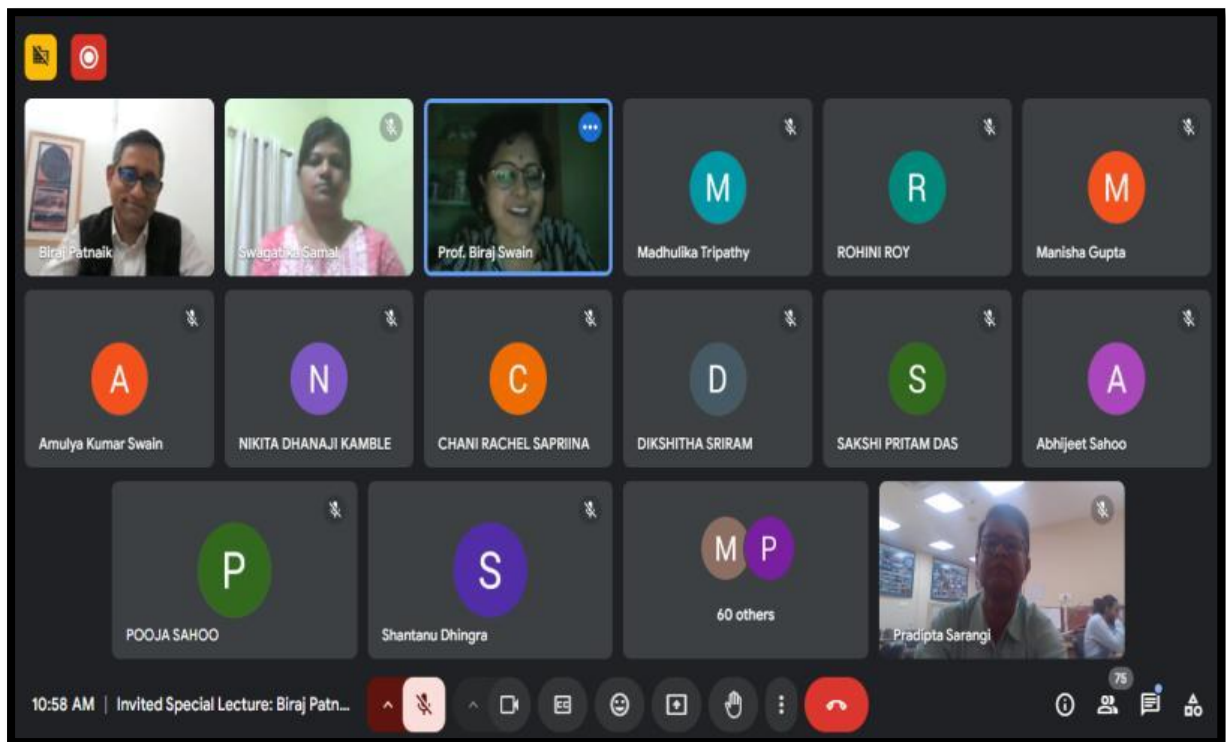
Biraj Patnaik

Swagatika Samal

Prof. Biraj Swain

M
Madhulika Tripathy

R
ROHINI ROY

M
Manisha Gupta

A
Amulya Kumar Swain

N
NIKITA DHANAJI KAMBLE

C
CHANI RACHEL SAPRIINA

D
DIKSHITHA SRIRAM

S
SAKSHI PRITAM DAS

A
Abhijeet Sahoo

P
POOJA SAHOO

S
Shantanu Dhingra

M P
60 others

Pradipta Sarangi

10:58 AM | Invited Special Lecture: Biraj Patn...

75